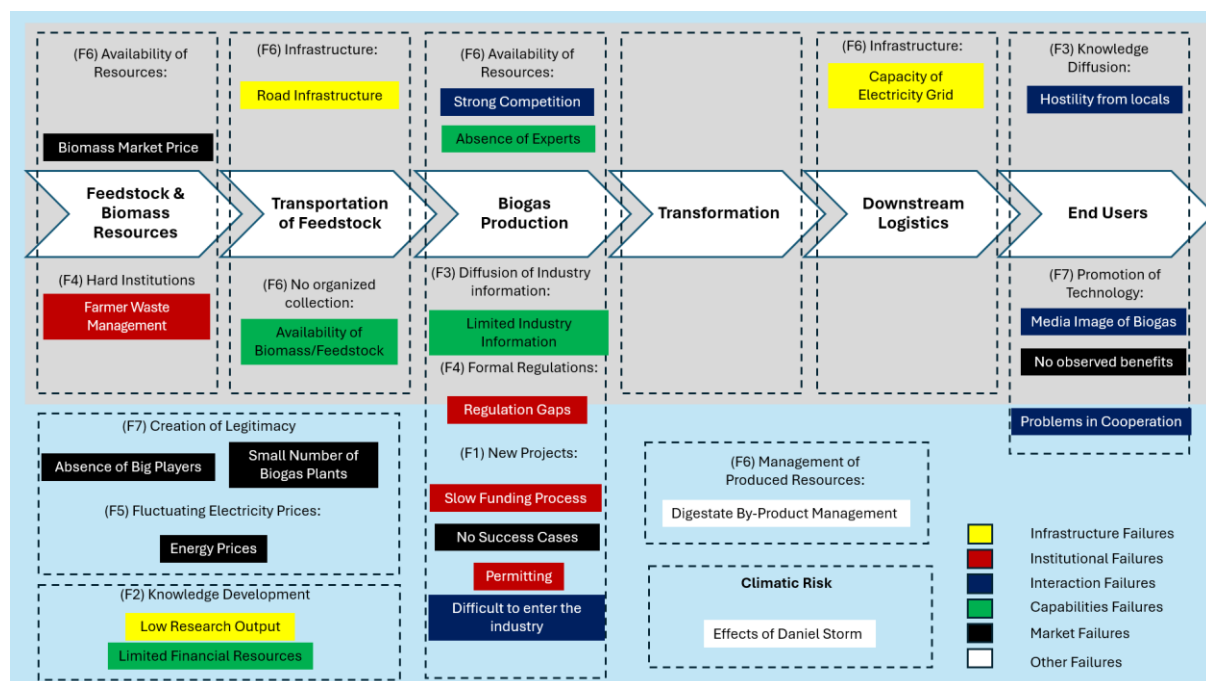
(F6) Availability of Resources:

Biomass Market Price

Feedstock & Biomass Resources

(F4) Hard Institutions

Farmer Waste Management

(F6) Infrastructure:

Road Infrastructure

Transportation of Feedstock

(F6) No organized collection:

Availability of Biomass/Feedstock

(F6) Availability of Resources:

Strong Competition

Absence of Experts

Biogas Production

(F3) Diffusion of Industry information:

Limited Industry Information

(F4) Formal Regulations:

Regulation Gaps

(F1) New Projects:

Slow Funding Process

No Success Cases

Permitting

Difficult to enter the industry

Transformation

(F6) Infrastructure:

Capacity of Electricity Grid

Downstream Logistics

(F3) Knowledge Diffusion:

Hostility from locals

End Users

(F7) Promotion of Technology:

Media Image of Biogas

No observed benefits

Problems in Cooperation

(F7) Creation of Legitimacy

Absence of Big Players

Small Number of Biogas Plants

(F5) Fluctuating Electricity Prices:

Energy Prices

(F2) Knowledge Development

Low Research Output

Limited Financial Resources

(F6) Management of Produced Resources:

Digestate By-Product Management

Climatic Risk

Effects of Daniel Storm

Infrastructure Failures
Institutional Failures
Interaction Failures
Capabilities Failures
Market Failures
Other Failures